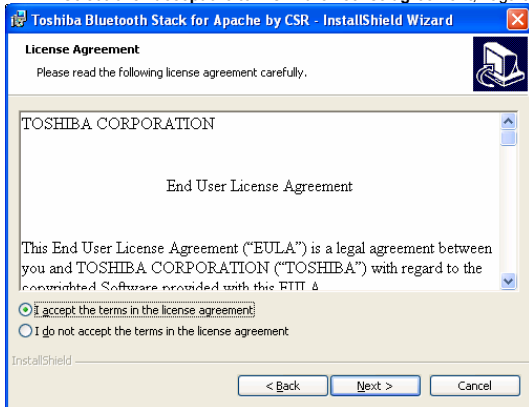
Toshiba Bluetooth Stack for Apache by CSR - InstallShield Wizard

License Agreement

Please read the following license agreement carefully.

TOSHIBA CORPORATION

End User License Agreement

This End User License Agreement ("EULA") is a legal agreement between you and TOSHIBA CORPORATION ("TOSHIBA") with regard to the copyrighted Software provided with this EULA

I accept the terms in the license agreement

I do not accept the terms in the license agreement

InstallShield

< Back

Next >

Cancel